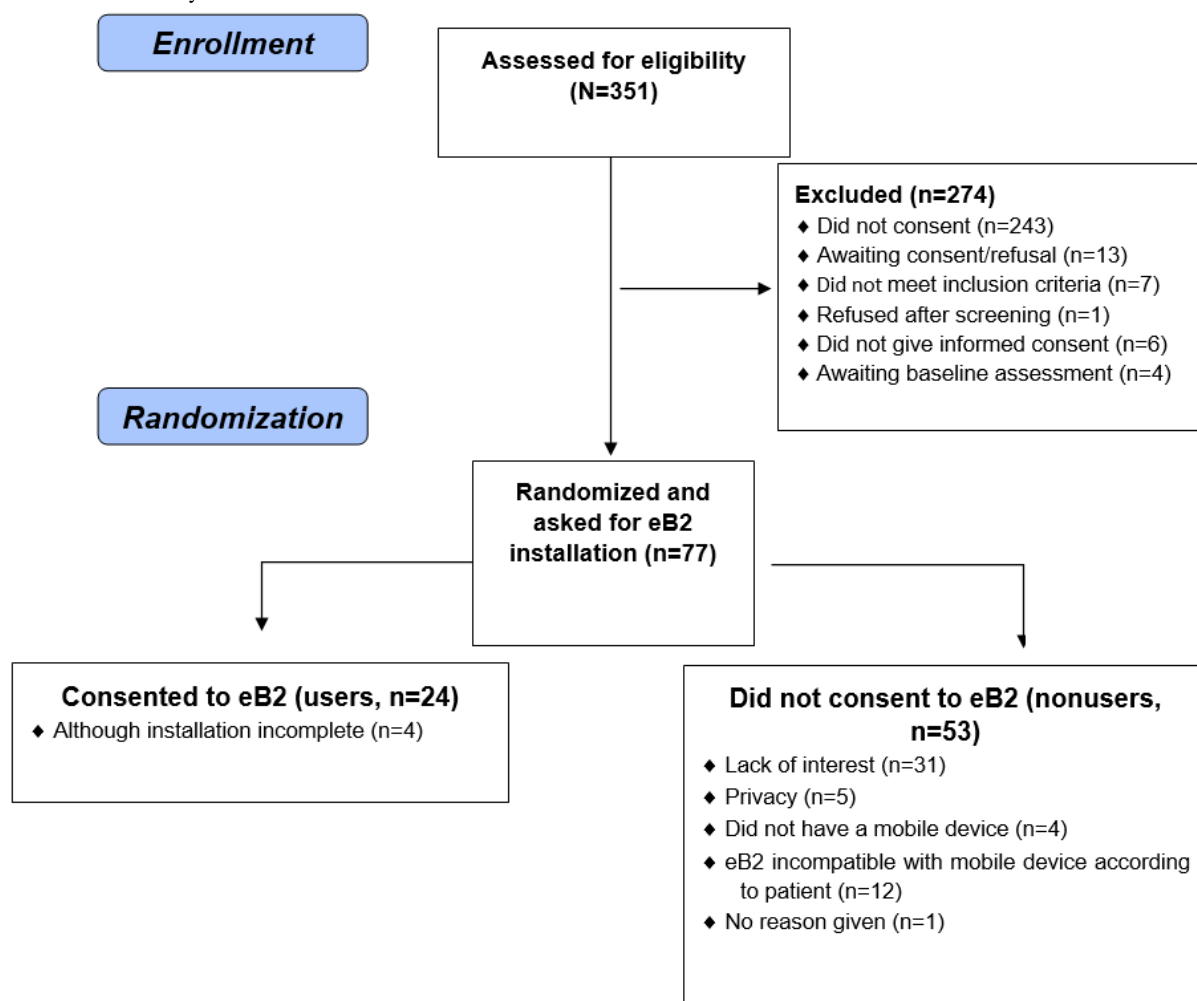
Enrollment

Assessed for eligibility (N=351)

Excluded (n=274)
♦ Did not consent (n=243)
♦ Awaiting consent/refusal (n=13)
♦ Did not meet inclusion criteria (n=7)
♦ Refused after screening (n=1)
♦ Did not give informed consent (n=6)
♦ Awaiting baseline assessment (n=4)

Randomization

Randomized and asked for eB2 installation (n=77)

Consented to eB2 (users, n=24)
♦ Although installation incomplete (n=4)

Did not consent to eB2 (nonusers, n=53)
♦ Lack of interest (n=31)
♦ Privacy (n=5)
♦ Did not have a mobile device (n=4)
♦ eB2 incompatible with mobile device according to patient (n=12)
♦ No reason given (n=1)